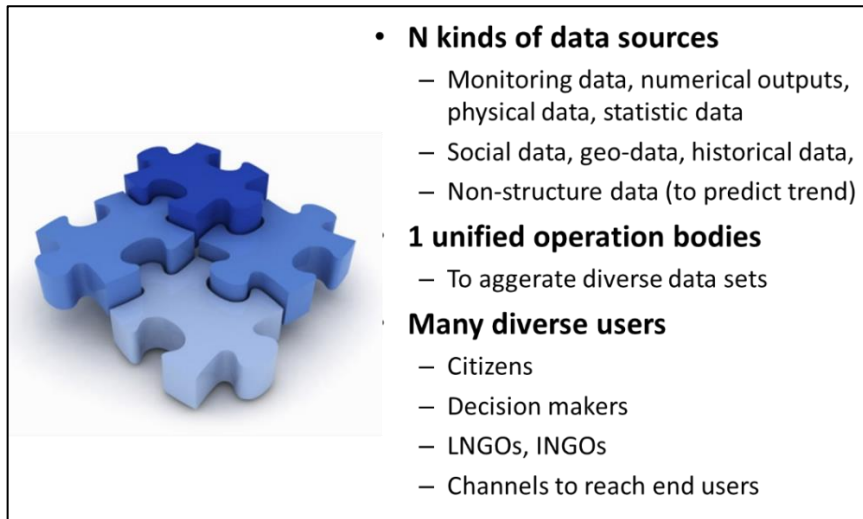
• N kinds of data sources
– Monitoring data, numerical outputs, physical data, statistic data
– Social data, geo-data, historical data,
– Non-structure data (to predict trend)
• 1 unified operation bodies
– To aggerate diverse data sets
• Many diverse users
– Citizens
– Decision makers
– LNGOs, INGOs
– Channels to reach end users